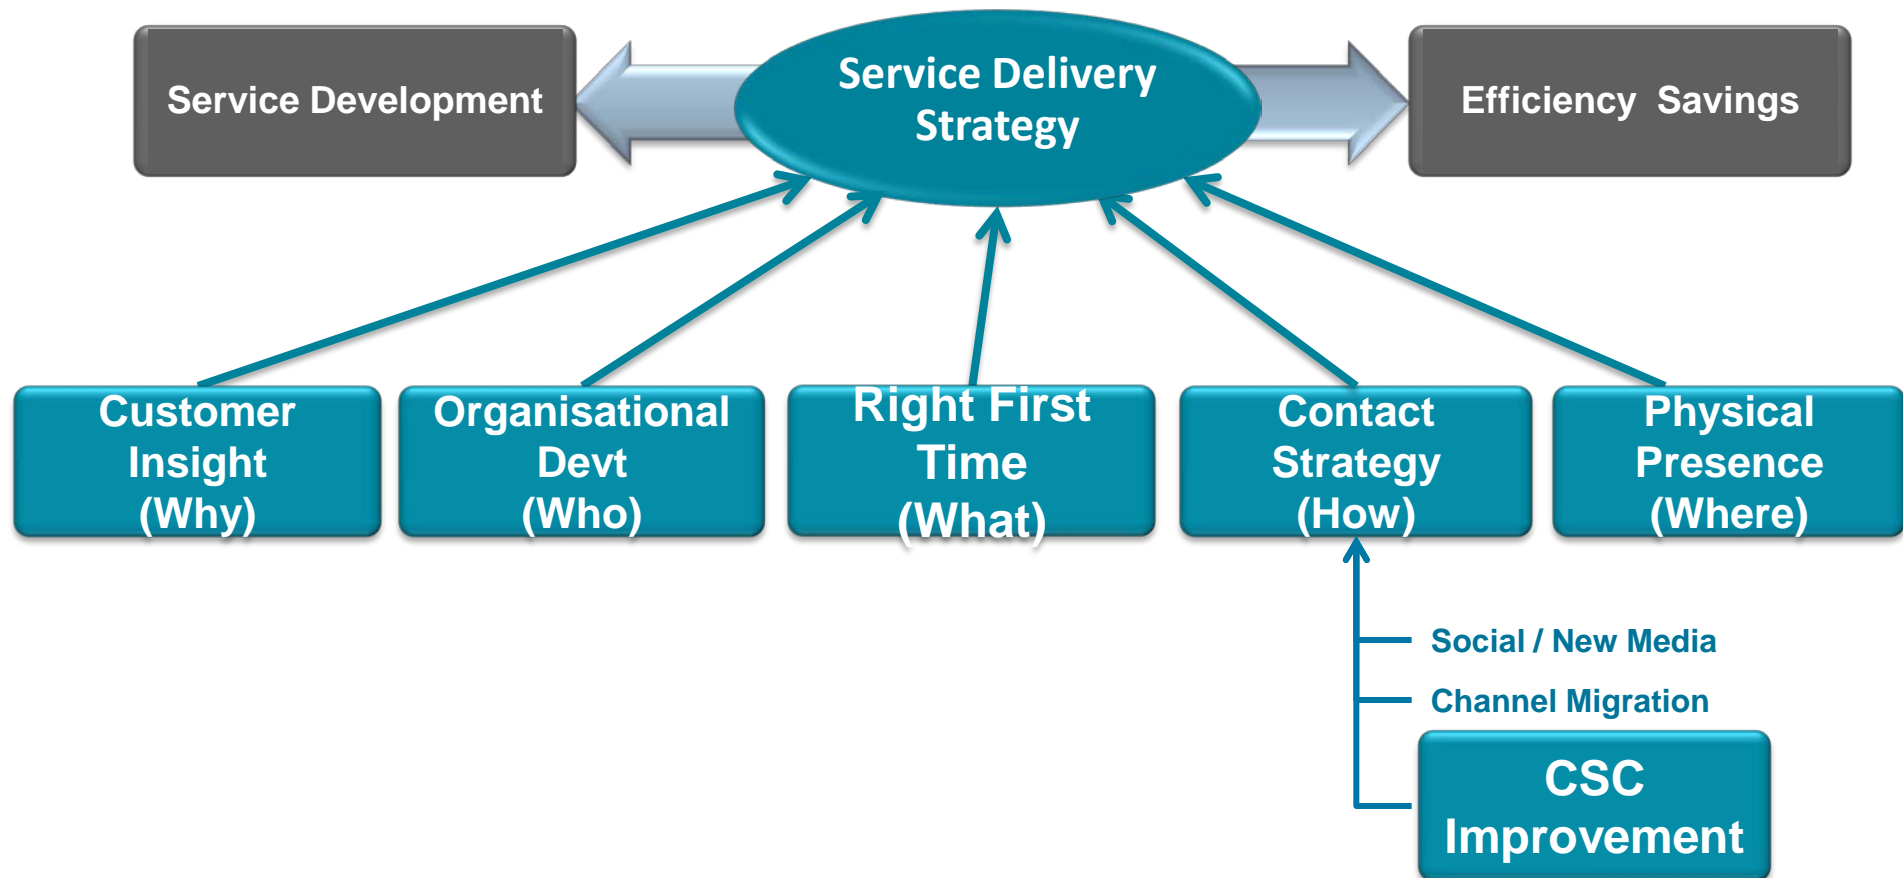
Service Development

Service Delivery Strategy

Efficiency Savings

Customer Insight (Why)

Organisational Devt (Who)

Right First Time (What)

Contact Strategy (How)

Physical Presence (Where)

Social / New Media

Channel Migration

CSC Improvement